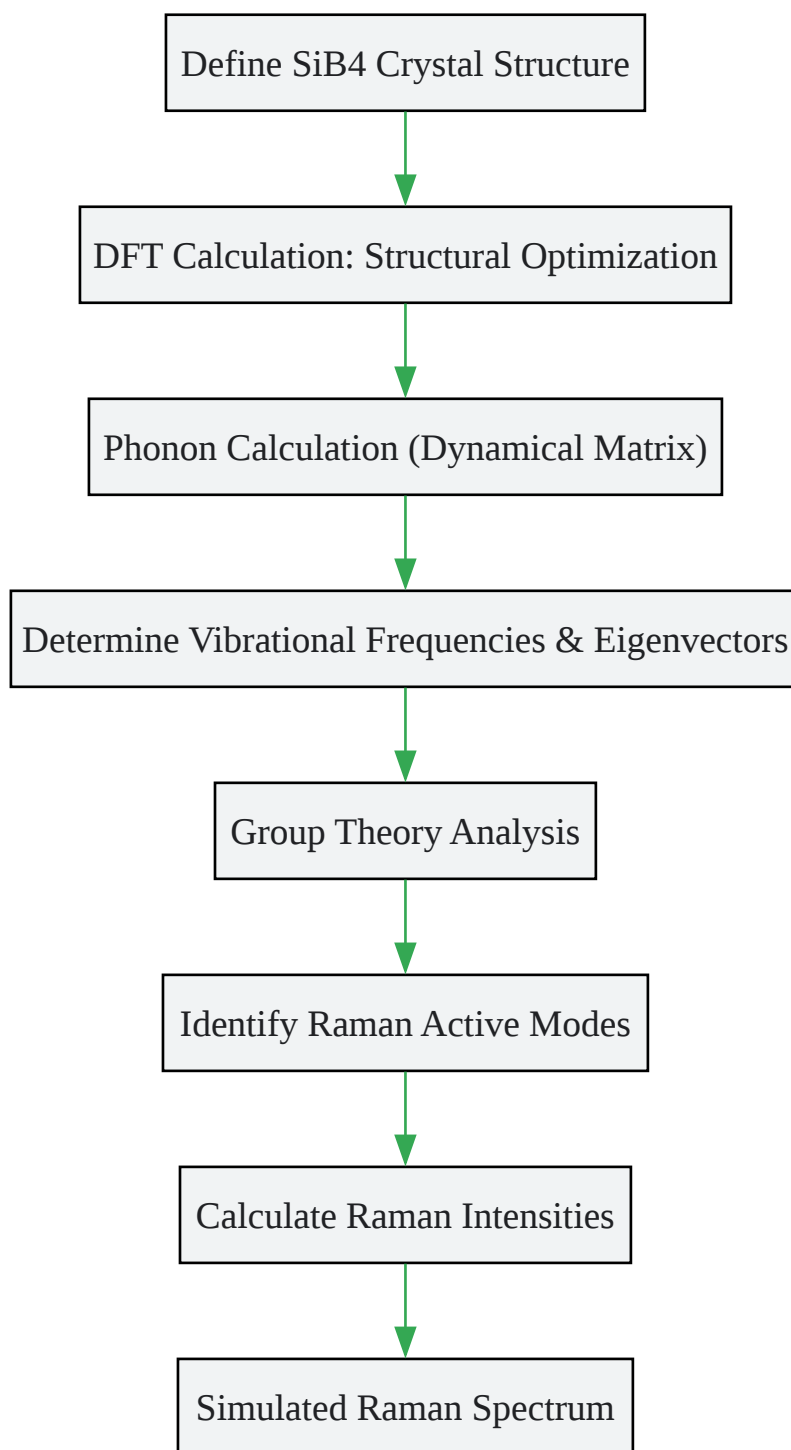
Define SiB4 Crystal Structure

DFT Calculation: Structural Optimization

Phonon Calculation (Dynamical Matrix)

Determine Vibrational Frequencies & Eigenvectors

Group Theory Analysis

Identify Raman Active Modes

Calculate Raman Intensities

Simulated Raman Spectrum